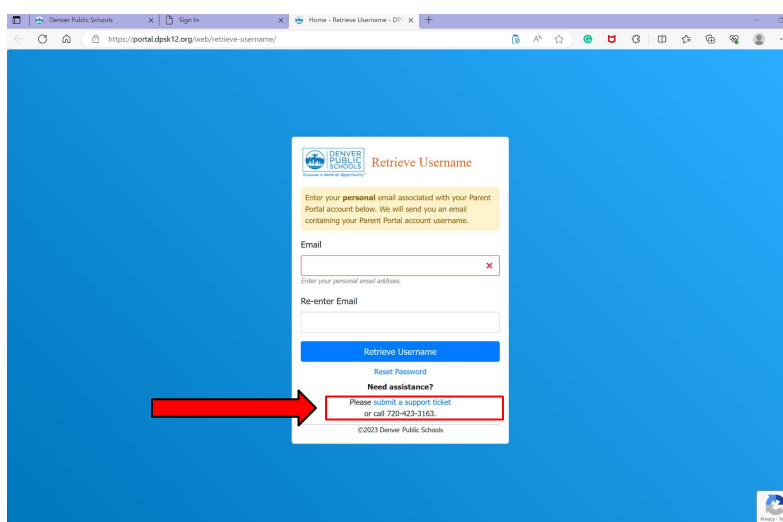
Denver Public Schools
Sign In
Home - Retrieve Username - DP
https://portal.dpsk12.org/web/retrieve-username/

DENVER PUBLIC SCHOOLS
Discover a World of Opportunity
Retrieve Username

Enter your **personal** email associated with your Parent Portal account below. We will send you an email containing your Parent Portal account username.

Email

Enter your personal email address.

Re-enter Email

Retrieve Username

Reset Password

Need assistance?

Please submit a support ticket or call 720-423-3163.

©2023 Denver Public Schools

Privacy - Te